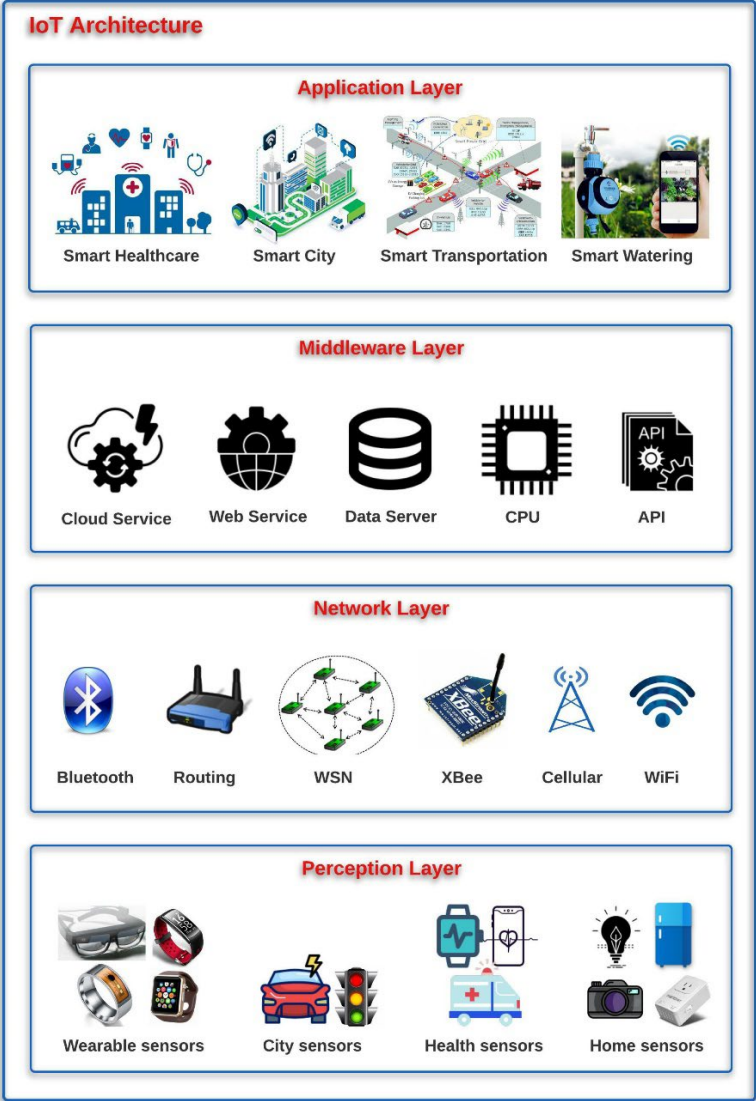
IoT Architecture

Application Layer

Smart Healthcare
Smart City
Smart Transportation
Smart Watering

Middleware Layer

Cloud Service
Web Service
Data Server
CPU
API
API

Network Layer

Bluetooth
Routing
WSN
XBee
XBee
Cellular
WiFi

Perception Layer

Wearable sensors
City sensors
Health sensors
Home sensors